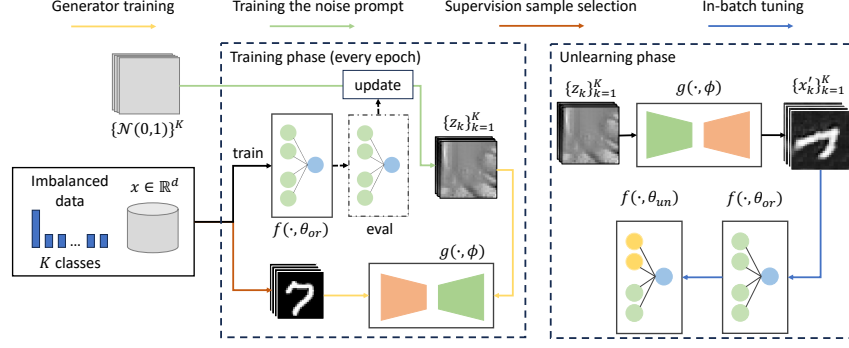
Generator training
Training the noise prompt
Supervision sample selection
In-batch tuning

Training phase (every epoch)

$\{\mathcal{N}(0,1)\}^K$

update

$\{z_k\}_{k=1}^K$

train

Imbalanced data

$x \in \mathbb{R}^d$

...

$K$ classes

$f(\cdot, \theta_{or})$

eval

$g(\cdot, \phi)$

Unlearning phase

$\{z_k\}_{k=1}^K$

$g(\cdot, \phi)$

$\{x'_k\}_{k=1}^K$

$f(\cdot, \theta_{un})$

$f(\cdot, \theta_{or})$